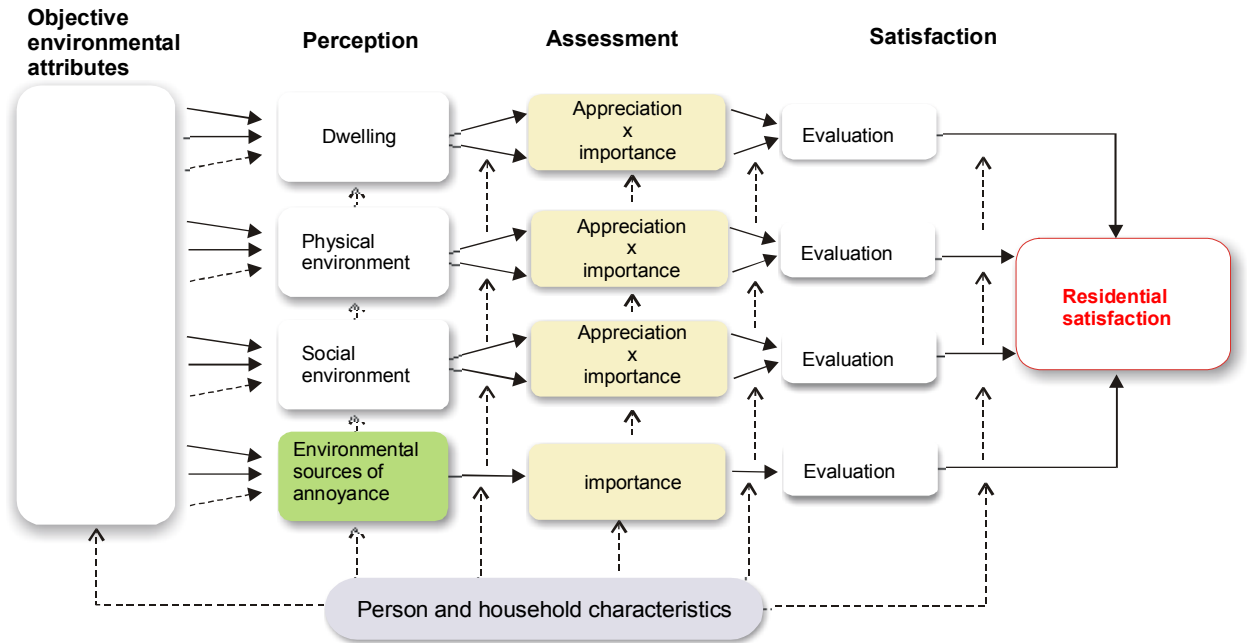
Objective environmental attributes

Perception

Assessment

Satisfaction

Dwelling

Appreciation
x
importance

Evaluation

Physical environment

Appreciation
x
importance

Evaluation

Social environment

Appreciation
x
importance

Evaluation

Residential satisfaction

Environmental sources of annoyance

importance

Evaluation

Person and household characteristics